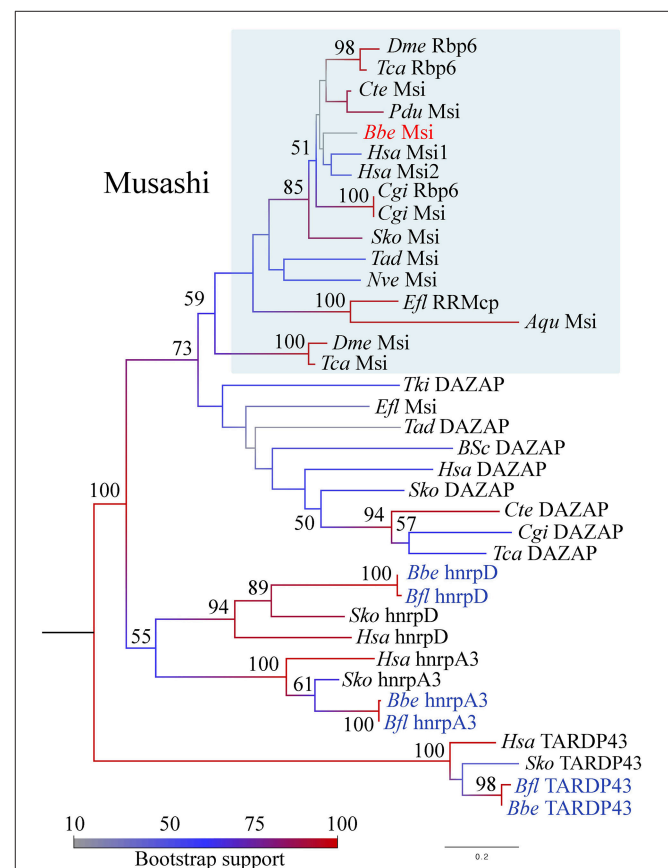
Musashi

98
Dme Rbp6
Tca Rbp6
Cte Msi
Pdu Msi
Bbe Msi
51
Hsa Msi1
Hsa Msi2
85
100
Cgi Rbp6
Cgi Msi
Sko Msi
Tad Msi
Nve Msi
59
100
Efl RRMcp
Aqu Msi
73
100
Dme Msi
Tca Msi
Tki DAZAP
Efl Msi
Tad DAZAP
BSc DAZAP
Hsa DAZAP
100
Sko DAZAP
50
94
Cte DAZAP
57
Cgi DAZAP
Tca DAZAP
89
100
Bbe hnrpD
Bfl hnrpD
94
Sko hnrpD
Hsa hnrpD
55
100
Hsa hnrpA3
61
Sko hnrpA3
Bbe hnrpA3
100
Bfl hnrpA3
100
Hsa TARDP43
Sko TARDP43
98
Bfl TARDP43
Bbe TARDP43

10 50 75 100
Bootstrap support

0.2